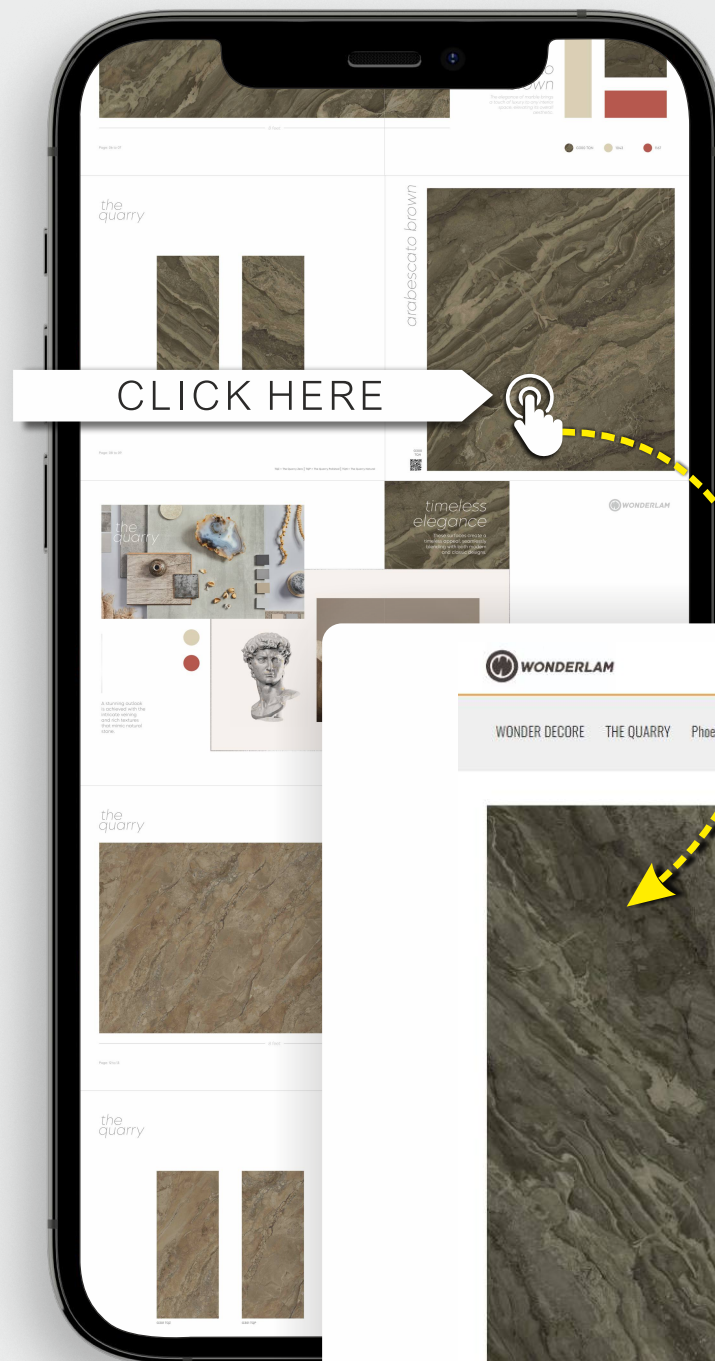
the quarry

arabescato brown

CLICK HERE

the quarry

timeless elegance

WONDERLAM

A stunning outlook is achieved with the intricate veining and rich textures that mimic natural stone.

WONDERLAM

WONDER DECORE THE QUARRY Phoe

the quarry

the quarry